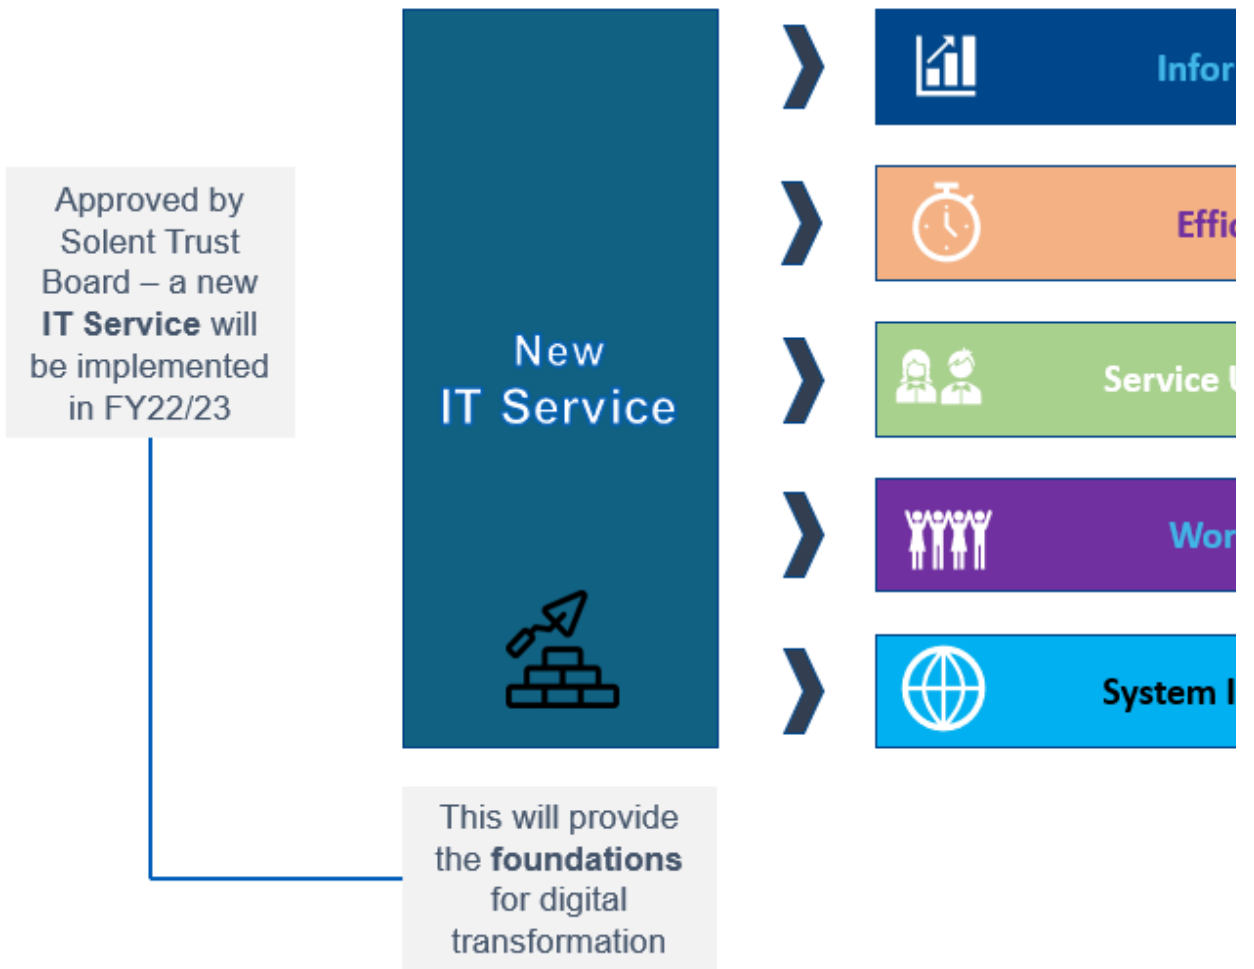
Approved by Solent Trust Board – a new **IT Service** will be implemented in FY22/23

New IT Service

This will provide the **foundations** for digital transformation

Infor

Effic

Service U

Wor

System I